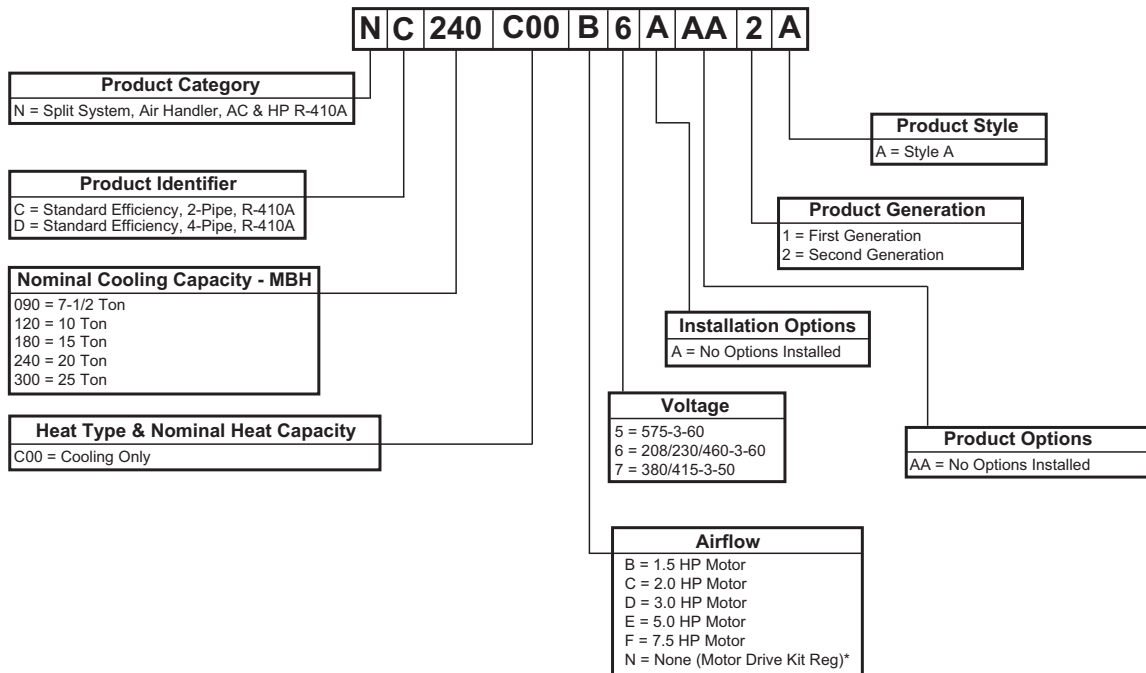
| N | C | 240 | C00 | B | 6 | A | AA | 2 | A |
|---|---|---|---|---|---|---|---|---|---|

**Product Category**
N = Split System, Air Handler, AC & HP R-410A

**Product Identifier**
C = Standard Efficiency, 2-Pipe, R-410A
D = Standard Efficiency, 4-Pipe, R-410A

**Nominal Cooling Capacity - MBH**
090 = 7-1/2 Ton
120 = 10 Ton
180 = 15 Ton
240 = 20 Ton
300 = 25 Ton

**Heat Type & Nominal Heat Capacity**
C00 = Cooling Only

**Airflow**
B = 1.5 HP Motor
C = 2.0 HP Motor
D = 3.0 HP Motor
E = 5.0 HP Motor
F = 7.5 HP Motor
N = None (Motor Drive Kit Reg)*

**Voltage**
5 = 575-3-60
6 = 208/230/460-3-60
7 = 380/415-3-50

**Installation Options**
A = No Options Installed

**Product Options**
AA = No Options Installed

**Product Generation**
1 = First Generation
2 = Second Generation

**Product Style**
A = Style A